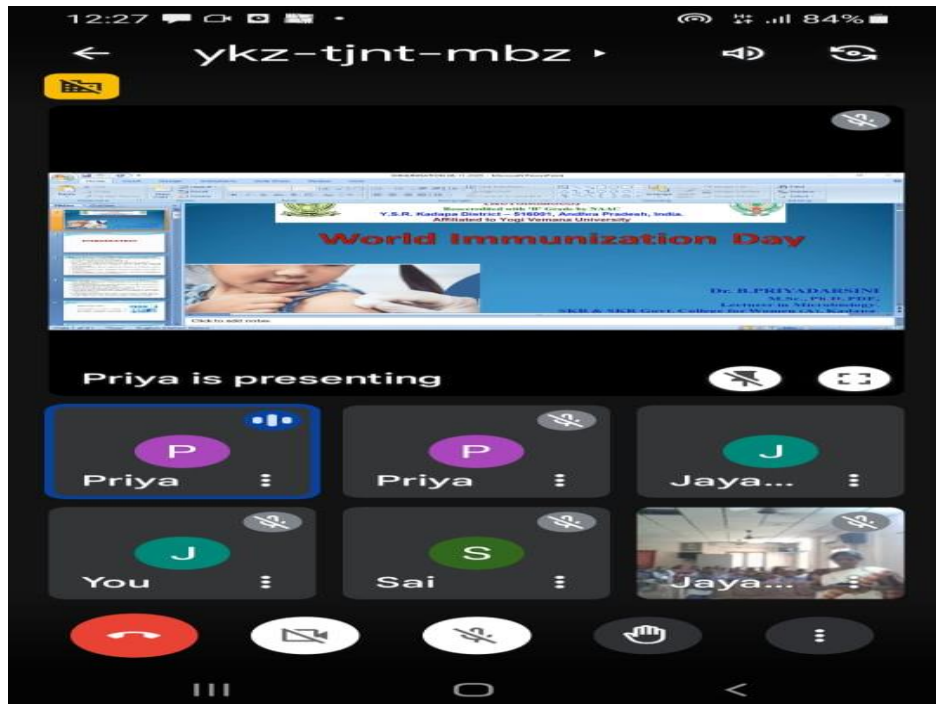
12:27

84%

ykz-tjnt-mbz

Reaccredited with 'B' Grade by NAAC
Y.S.R. Kadapa District – 516001, Andhra Pradesh, India.
Affiliated to Yogi Vemana University

World Immunization Day

Dr. B.PRIYADARSINI
M.Sc., Ph.D., PDF,
Lecturer in Microbiology
SKR & SKR Govt. College for Women (A), Kadapa

Click to add notes

Priya is presenting

P
Priya

P
Priya

J
Jaya...

J
You

S
Sai

Jaya...